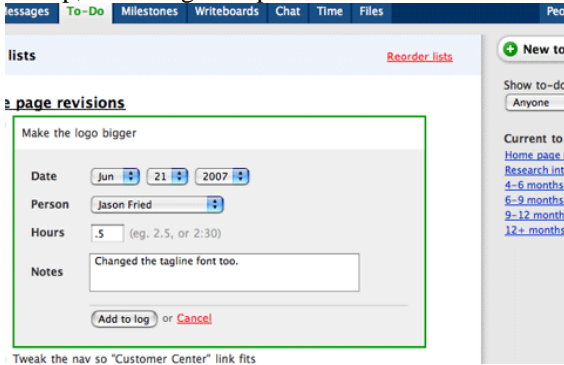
essages To-Do Milestones Writeboards Chat Time Files Peo

lists

Reorder lists

e page revisions

Make the logo bigger

Date Jun 21 2007

Person Jason Fried

Hours .5 (eg. 2.5, or 2:30)

Notes Changed the tagline font too.

Add to log or Cancel

Tweak the nav so "Customer Center" link fits

New to

Show to-do

Anyone

Current to

Home page

Research int

4-6 months

6-9 months

9-12 month

12+ months